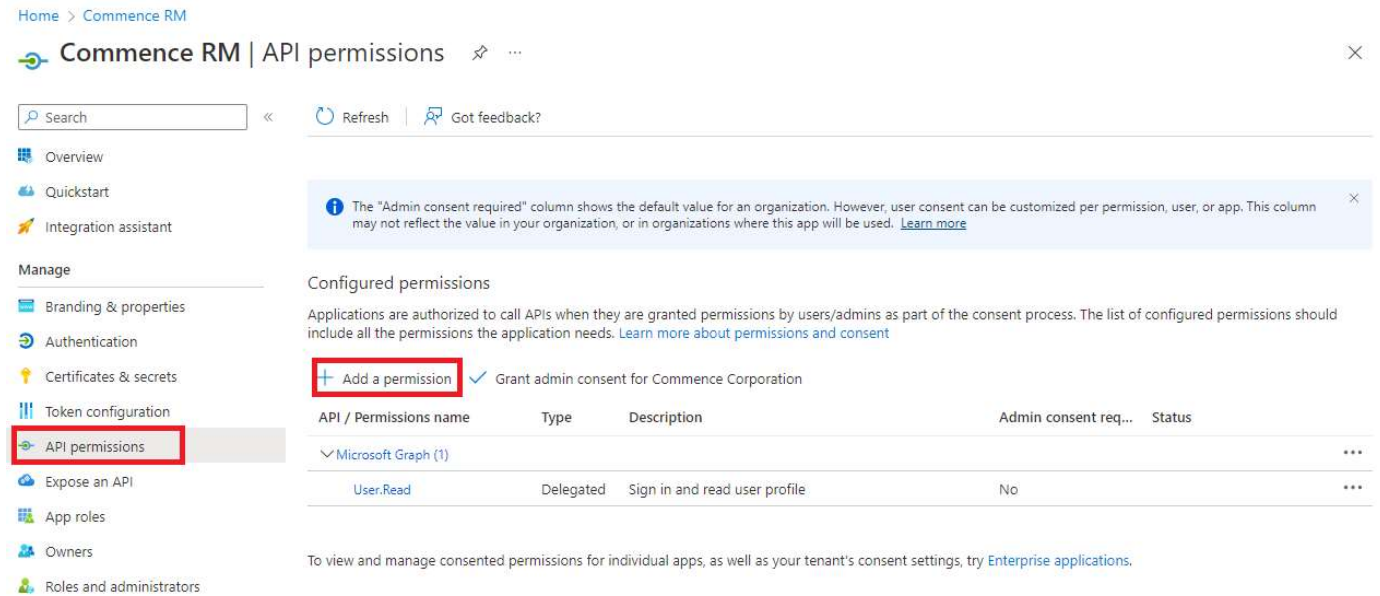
Home > Commence RM

Commence RM | API permissions ...

×

Search «

Overview

Quickstart

Integration assistant

Manage

Branding & properties

Authentication

Certificates & secrets

Token configuration

API permissions

Expose an API

App roles

Owners

Roles and administrators

Refresh | Got feedback?

The "Admin consent required" column shows the default value for an organization. However, user consent can be customized per permission, user, or app. This column may not reflect the value in your organization, or in organizations where this app will be used. Learn more

×

Configured permissions

Applications are authorized to call APIs when they are granted permissions by users/admins as part of the consent process. The list of configured permissions should include all the permissions the application needs. Learn more about permissions and consent

+ Add a permission ✓ Grant admin consent for Commence Corporation

| API / Permissions name | Type | Description | Admin consent req... | Status | |
|---|---|---|---|---|---|
| Microsoft Graph (1) | | | | | ... |
| User.Read | Delegated | Sign in and read user profile | No | | ... |

To view and manage consented permissions for individual apps, as well as your tenant's consent settings, try Enterprise applications.